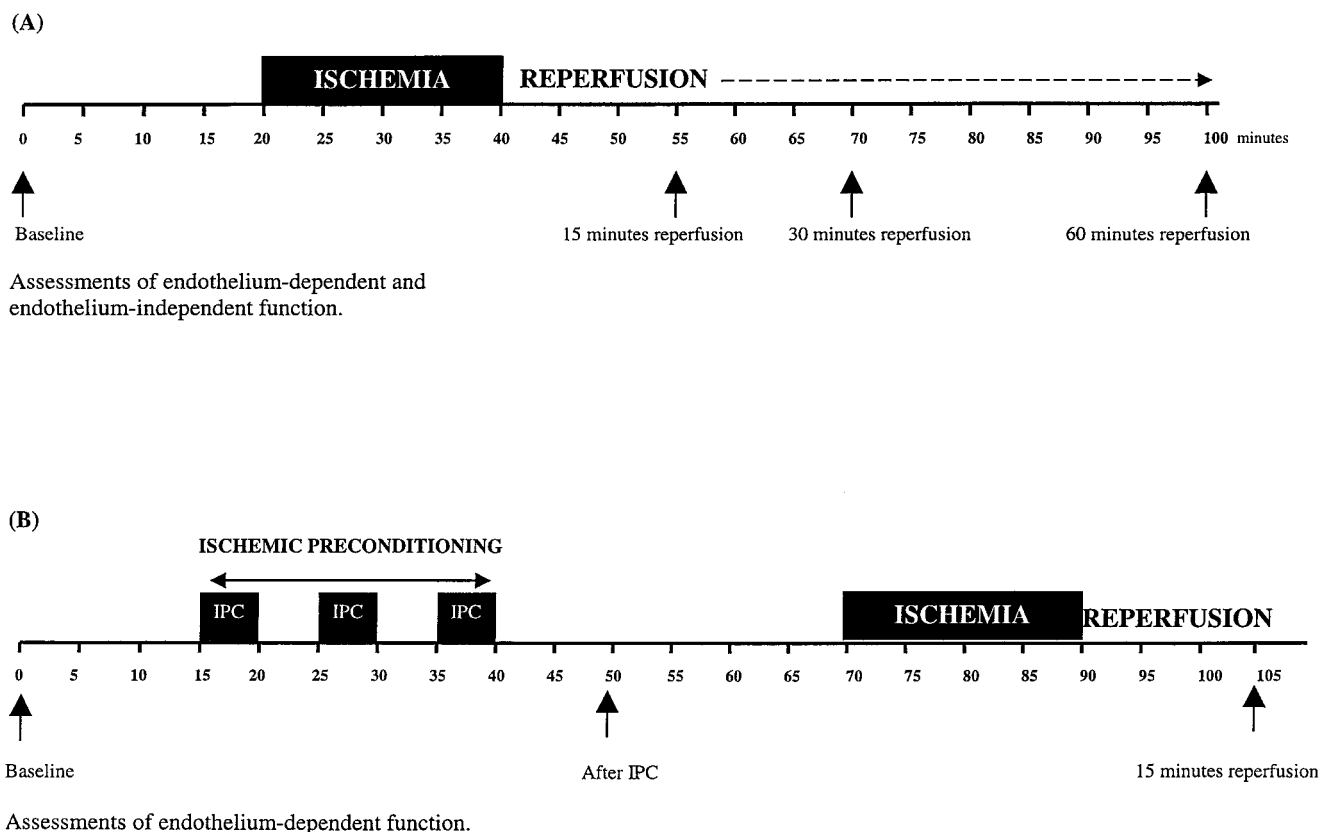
(A)

ISCHEMIA REPERFUSION

0 5 10 15 20 25 30 35 40 45 50 55 60 65 70 75 80 85 90 95 100 minutes

Baseline

15 minutes reperfusion

30 minutes reperfusion

60 minutes reperfusion

Assessments of endothelium-dependent and endothelium-independent function.

(B)

ISCHEMIC PRECONDITIONING

IPC IPC IPC

ISCHEMIA REPERFUSION

0 5 10 15 20 25 30 35 40 45 50 55 60 65 70 75 80 85 90 95 100 105

Baseline

After IPC

15 minutes reperfusion

Assessments of endothelium-dependent function.